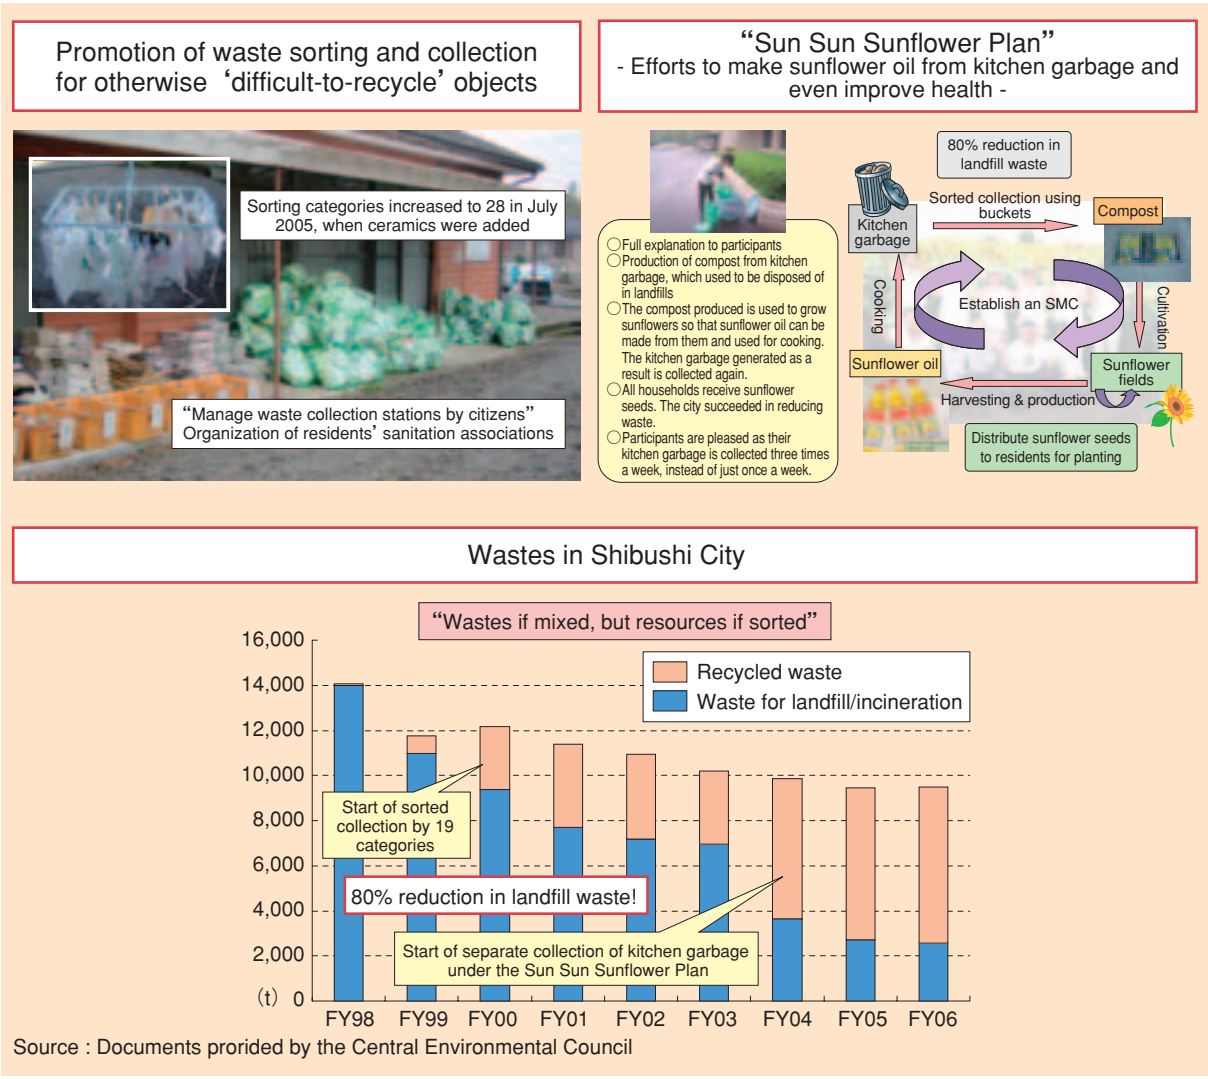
Promotion of waste sorting and collection for otherwise ‘difficult-to-recycle’ objects

Sorting categories increased to 28 in July 2005, when ceramics were added

“Manage waste collection stations by citizens” Organization of residents’ sanitation associations

“Sun Sun Sunflower Plan”
- Efforts to make sunflower oil from kitchen garbage and even improve health -

○Full explanation to participants
○Production of compost from kitchen garbage, which used to be disposed of in landfills
○The compost produced is used to grow sunflowers so that sunflower oil can be made from them and used for cooking. The kitchen garbage generated as a result is collected again.
○All households receive sunflower seeds. The city succeeded in reducing waste.
○Participants are pleased as their kitchen garbage is collected three times a week, instead of just once a week.

80% reduction in landfill waste

Kitchen garbage

Sorted collection using buckets

Compost

Cooking

Establish an SMC

Cultivation

Sunflower oil

Sunflower fields

Harvesting & production

Distribute sunflower seeds to residents for planting

Wastes in Shibushi City

“Wastes if mixed, but resources if sorted”

Recycled waste
Waste for landfill/incineration

16,000
14,000
12,000
10,000
8,000
6,000
4,000
2,000
(t) 0

Start of sorted collection by 19 categories

80% reduction in landfill waste!

Start of separate collection of kitchen garbage under the Sun Sun Sunflower Plan

FY98 FY99 FY00 FY01 FY02 FY03 FY04 FY05 FY06

Source : Documents prorided by the Central Environmental Council